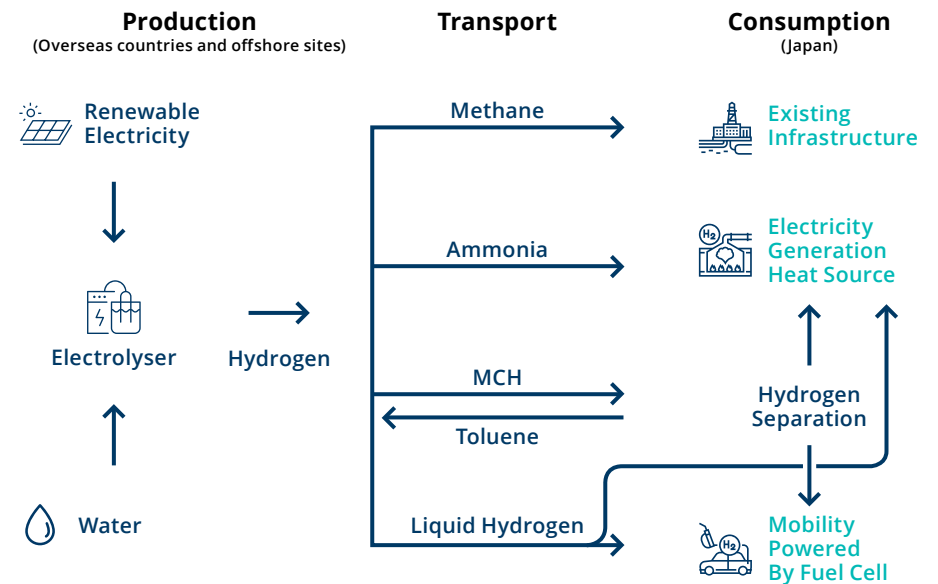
Production
(Overseas countries and offshore sites)

Transport

Consumption
(Japan)

Renewable Electricity

Electrolyser

Hydrogen

Water

Methane

Ammonia

MCH

Toluene

Liquid Hydrogen

Existing Infrastructure

$H_2$

Electricity Generation Heat Source

Hydrogen Separation

$H_2$

Mobility Powered By Fuel Cell